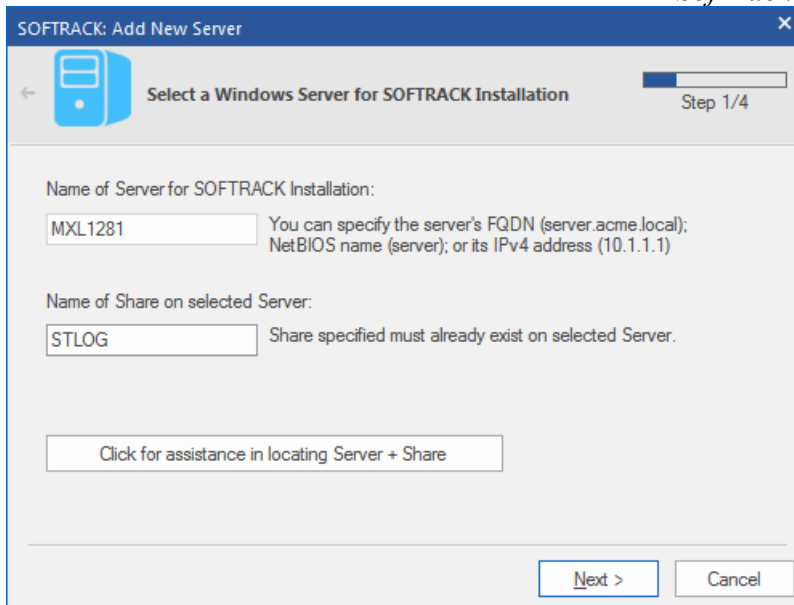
SOFTRACK: Add New Server

Select a Windows Server for SOFTRACK Installation

Step 1/4

Name of Server for SOFTRACK Installation:

MXL1281

You can specify the server's FQDN (server.acme.local); NetBIOS name (server); or its IPv4 address (10.1.1.1)

Name of Share on selected Server:

STLOG

Share specified must already exist on selected Server.

Click for assistance in locating Server + Share

Next >

Cancel